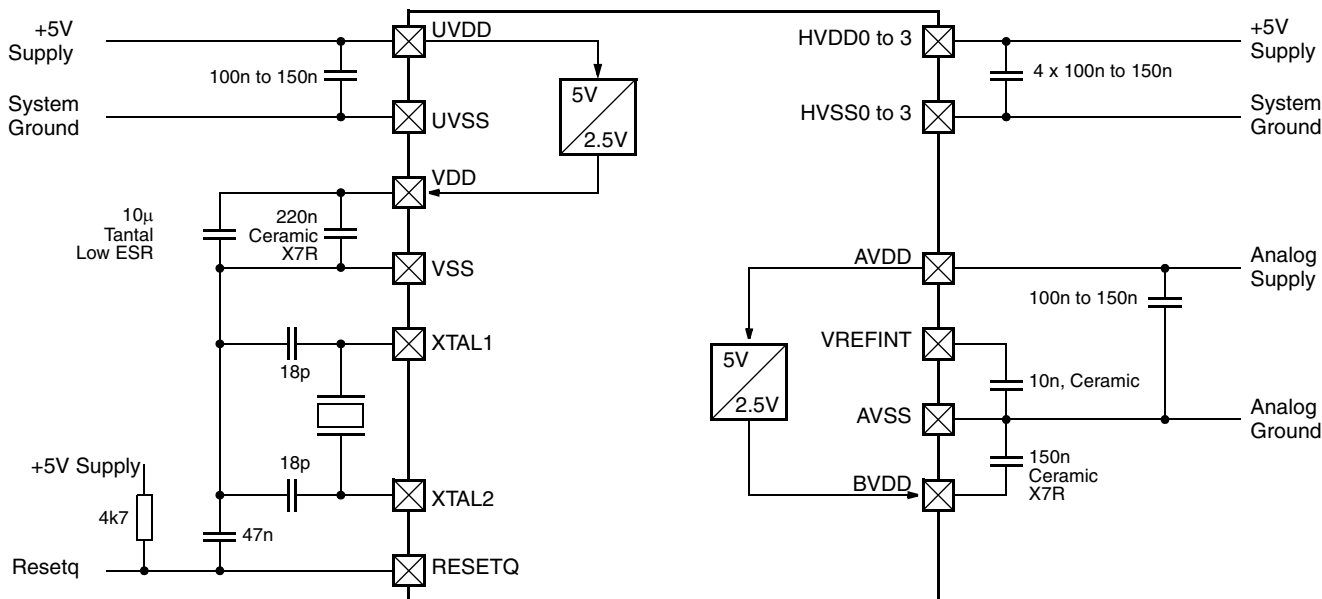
+5V Supply
100n to 150n
System Ground
UVDD
UVSS
5V
2.5V
VDD
10µ Tantal Low ESR
220n Ceramic X7R
VSS
XTAL1
18p
18p
XTAL2
+5V Supply
4k7
47n
Resetq
RESETQ

HVDD0 to 3
HVSS0 to 3
4 x 100n to 150n
+5V Supply
System Ground
AVDD
Analog Supply
100n to 150n
VREFINT
5V
2.5V
10n, Ceramic
AVSS
Analog Ground
150n Ceramic X7R
BVDD